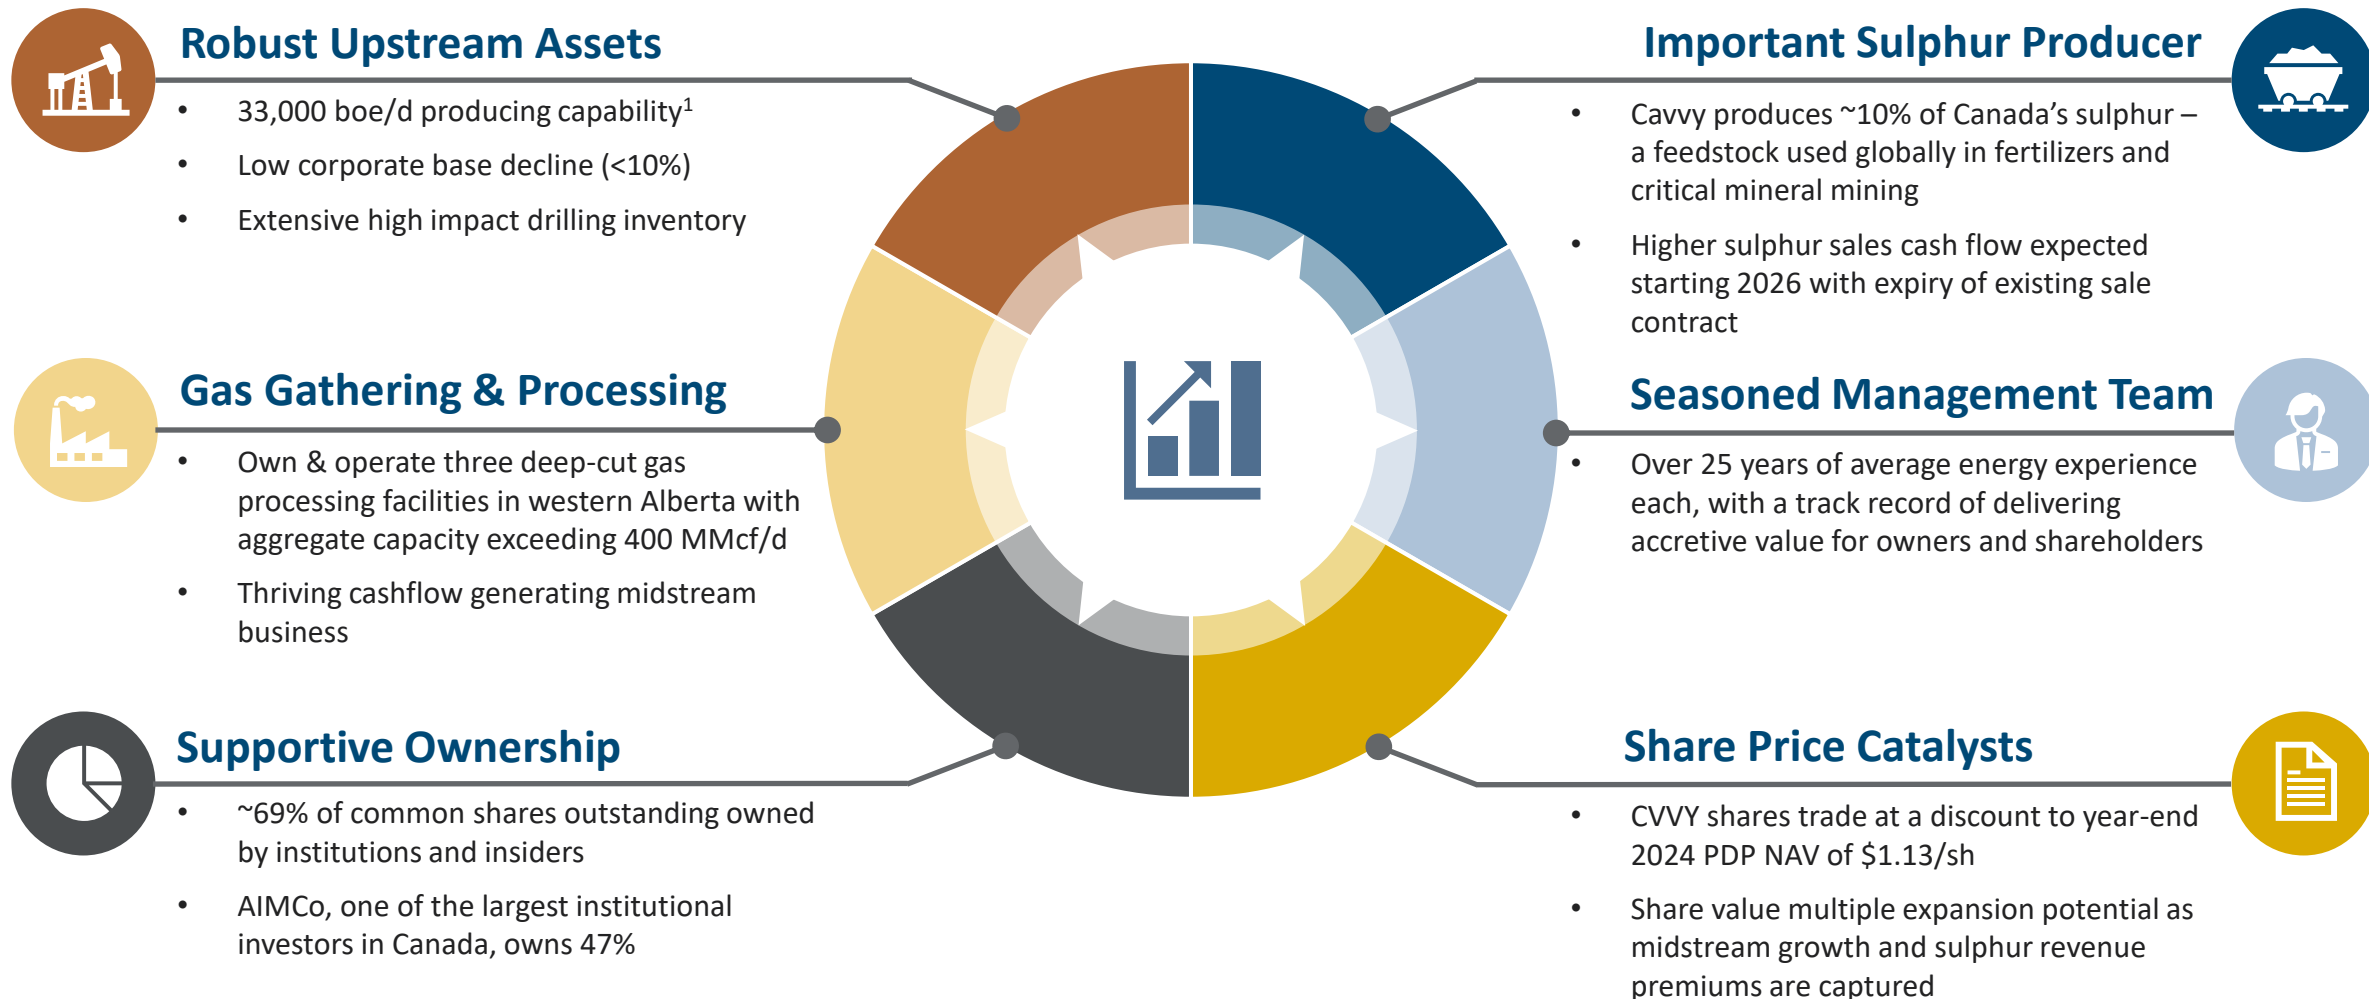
Robust Upstream Assets

- 33,000 boe/d producing capability$^1$
- Low corporate base decline (<10%)
- Extensive high impact drilling inventory

Important Sulphur Producer

- Cavvy produces ~10% of Canada's sulphur – a feedstock used globally in fertilizers and critical mineral mining
- Higher sulphur sales cash flow expected starting 2026 with expiry of existing sale contract

Gas Gathering & Processing

- Own & operate three deep-cut gas processing facilities in western Alberta with aggregate capacity exceeding 400 MMcf/d
- Thriving cashflow generating midstream business

Seasoned Management Team

- Over 25 years of average energy experience each, with a track record of delivering accretive value for owners and shareholders

Supportive Ownership

- ~69% of common shares outstanding owned by institutions and insiders
- AIMCo, one of the largest institutional investors in Canada, owns 47%

Share Price Catalysts

- CVVY shares trade at a discount to year-end 2024 PDP NAV of $1.13/sh
- Share value multiple expansion potential as midstream growth and sulphur revenue premiums are captured